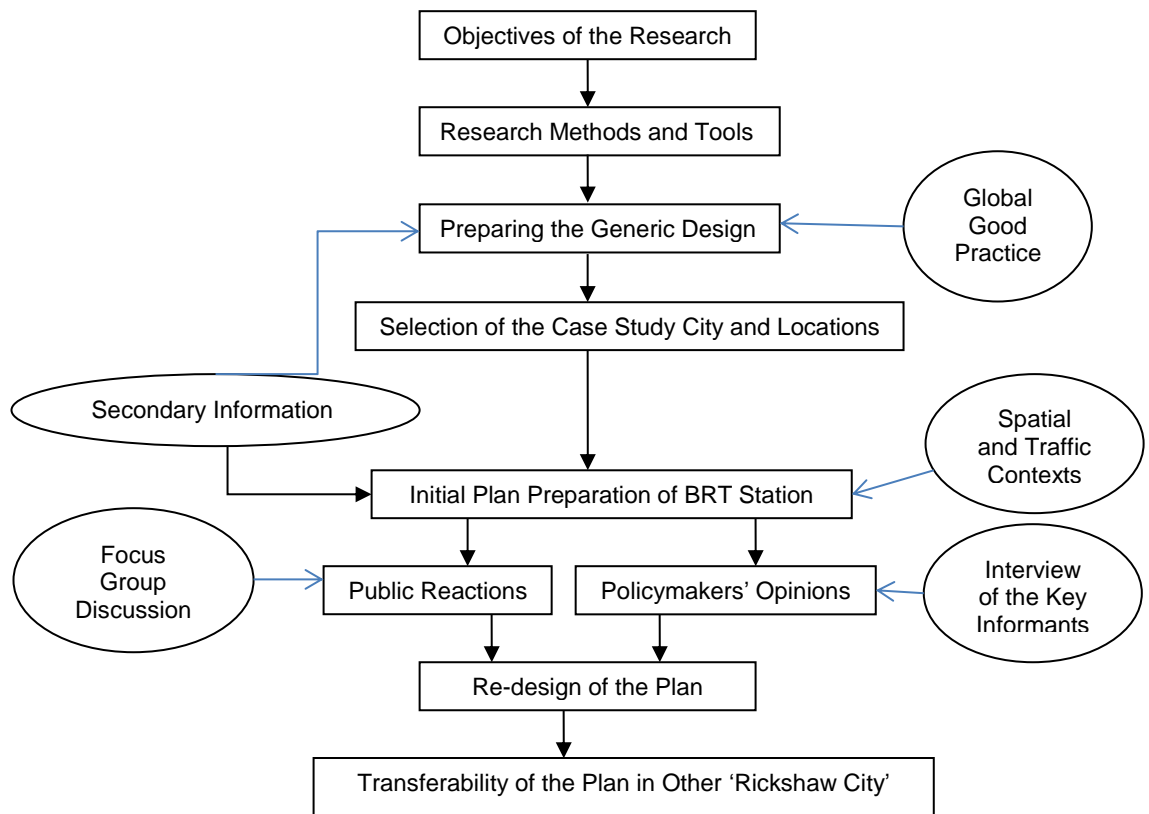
Objectives of the Research

Research Methods and Tools

Preparing the Generic Design

Global Good Practice

Selection of the Case Study City and Locations

Secondary Information

Spatial and Traffic Contexts

Initial Plan Preparation of BRT Station

Focus Group Discussion

Public Reactions

Policymakers' Opinions

Interview of the Key Informants

Re-design of the Plan

Transferability of the Plan in Other 'Rickshaw City'